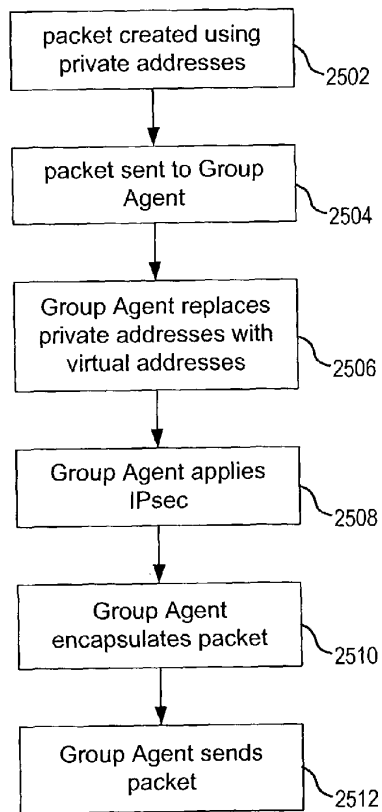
packet created using private addresses

2502

packet sent to Group Agent

2504

Group Agent replaces private addresses with virtual addresses

2506

Group Agent applies IPsec

2508

Group Agent encapsulates packet

2510

Group Agent sends packet

2512